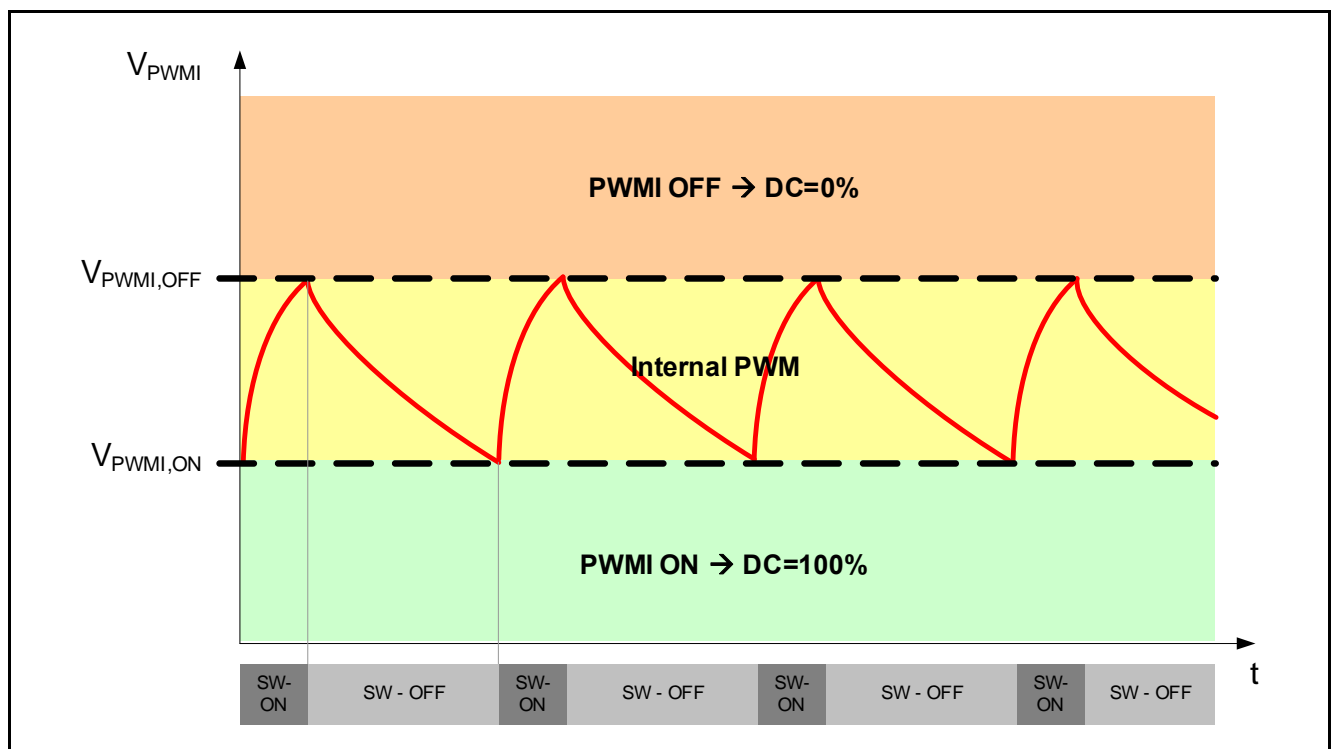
$V_{PWMI}$

PWMI OFF → DC=0%

$V_{PWMI,OFF}$

Internal PWM

$V_{PWMI,ON}$

PWMI ON → DC=100%

t

| SW-ON | SW - OFF | SW-ON | SW - OFF | SW-ON | SW - OFF | SW-ON | SW - OFF |
|---|---|---|---|---|---|---|---|